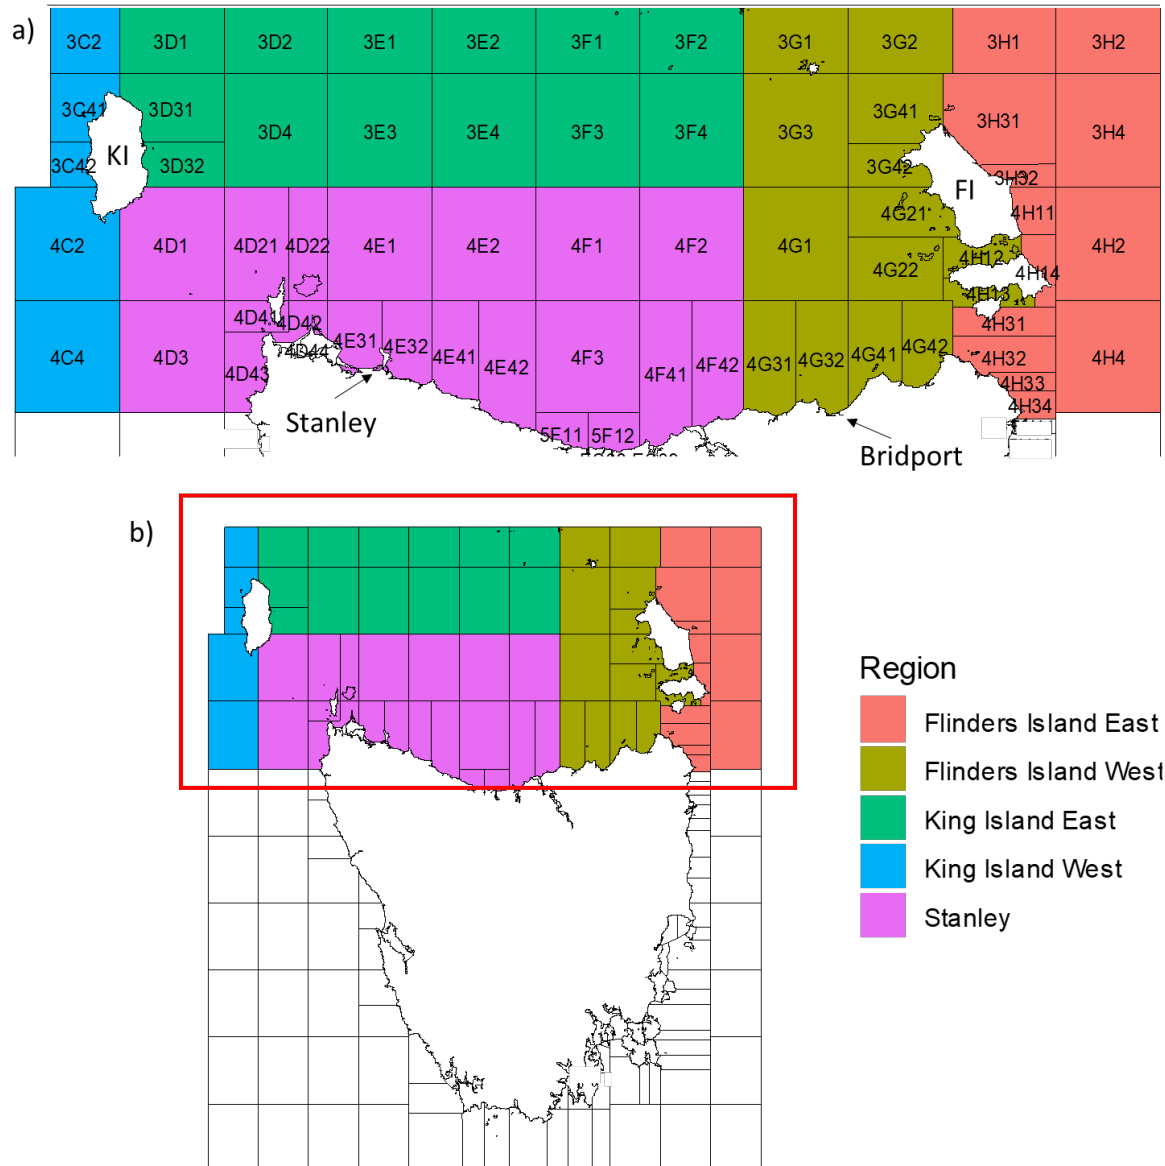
a)

3C2 3D1 3D2 3E1 3E2 3F1 3F2 3G1 3G2 3H1 3H2

3C41 3D31 3D4 3E3 3E4 3F3 3F4 3G3 3G41 3H31 3H4

KI

3C42 3D32 3G42 3H32

FI

4C2 4D1 4D21 4D22 4E1 4E2 4F1 4F2 4G1 4G21 4H11 4H2

4G22 4H12 4H14 4H13

4C4 4D3 4D41 4D42 4D44 4E31 4E32 4E41 4E42 4F3 4F41 4F42 4G31 4G32 4G41 4G42 4H31 4H32 4H4 4D43 4H33 4H34

5F11 5F12

Stanley

Bridport

b)

Region

Flinders Island East

Flinders Island West

King Island East

King Island West

Stanley